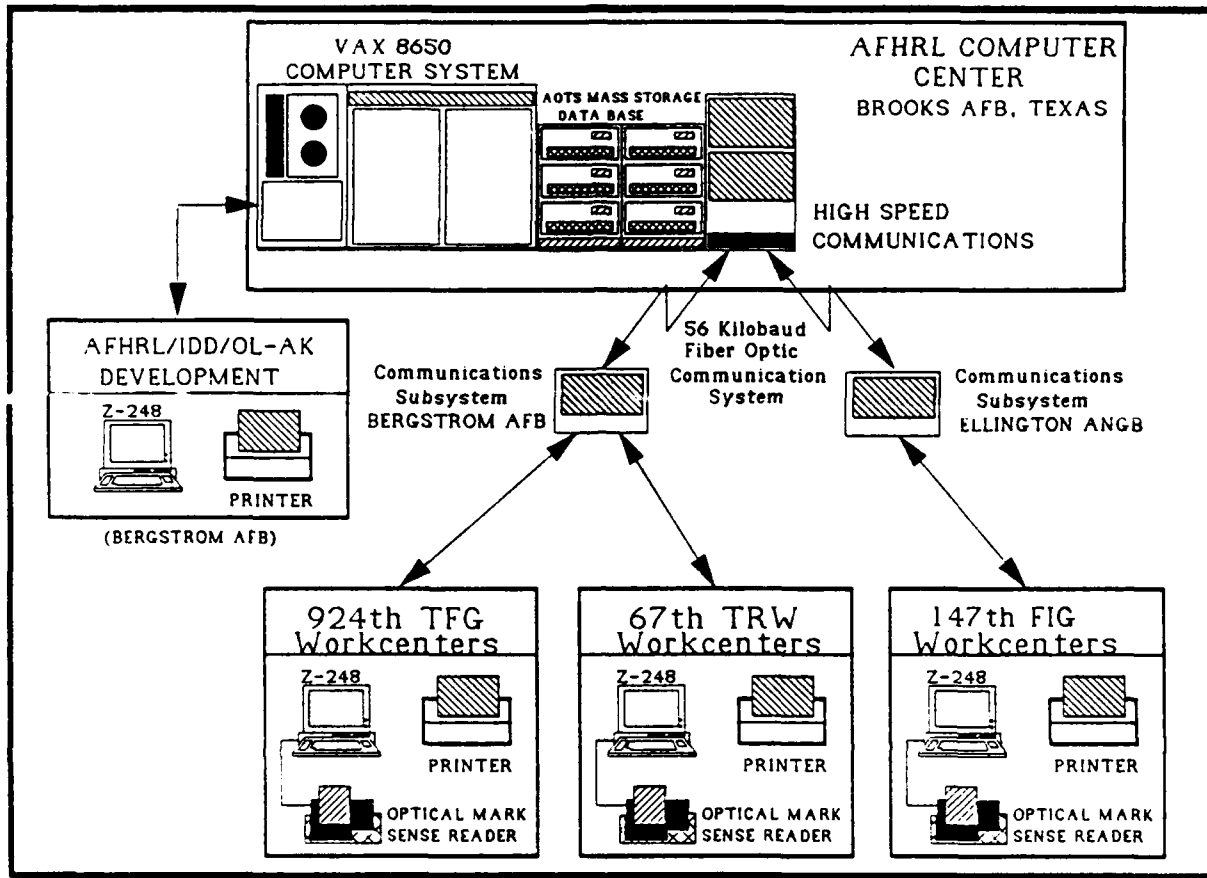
VAX 8650
COMPUTER SYSTEM

AOTS MASS STORAGE
DATA BASE

AFHRL COMPUTER
CENTER
BROOKS AFB, TEXAS

HIGH SPEED
COMMUNICATIONS

AFHRL/IDD/OL-AK
DEVELOPMENT

Z-248

PRINTER

(BERGSTROM AFB)

Communications
Subsystem
BERGSTROM AFB

56 Kilobaud
Fiber Optic
Communication
System

Communications
Subsystem
ELLINGTON ANGB

924th TFG
Workcenters

Z-248

PRINTER

OPTICAL MARK
SENSE READER

67th TRW
Workcenters

Z-248

PRINTER

OPTICAL MARK
SENSE READER

147th FIG
Workcenters

Z-248

PRINTER

OPTICAL MARK
SENSE READER